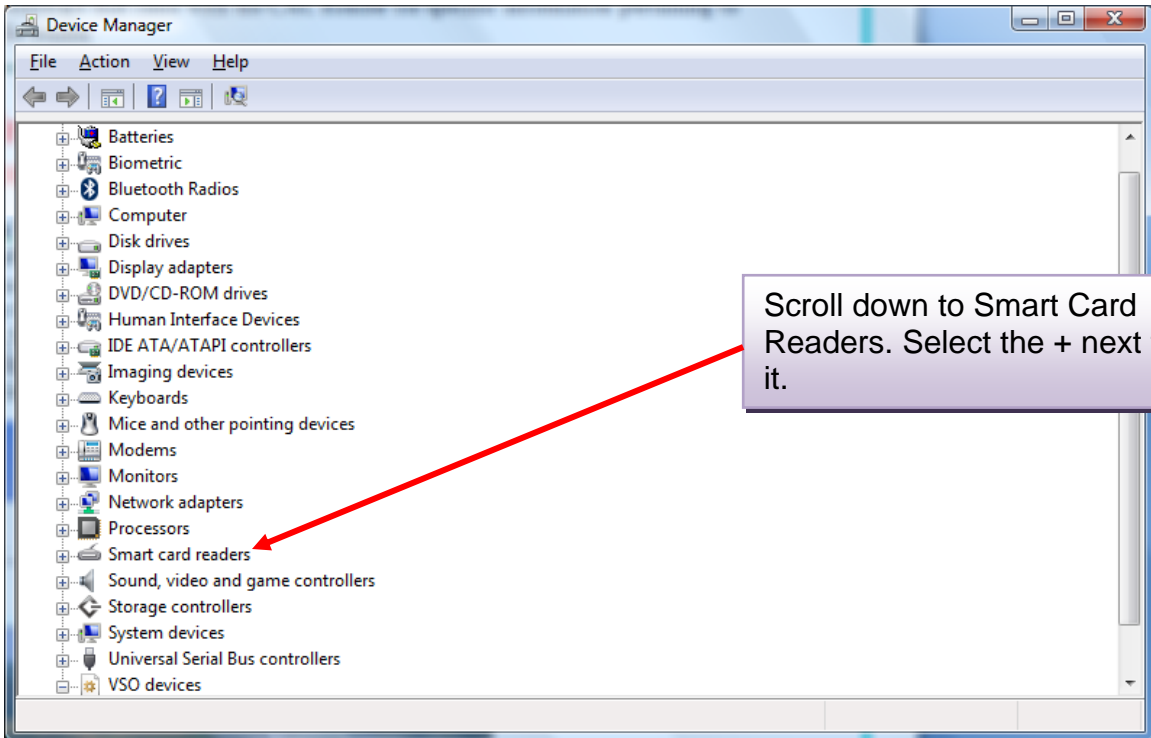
Device Manager

File Action View Help

Batteries
Biometric
Bluetooth Radios
Computer
Disk drives
Display adapters
DVD/CD-ROM drives
Human Interface Devices
IDE ATA/ATAPI controllers
Imaging devices
Keyboards
Mice and other pointing devices
Modems
Monitors
Network adapters
Processors
Smart card readers
Sound, video and game controllers
Storage controllers
System devices
Universal Serial Bus controllers
VSO devices

Scroll down to Smart Card Readers. Select the + next it.